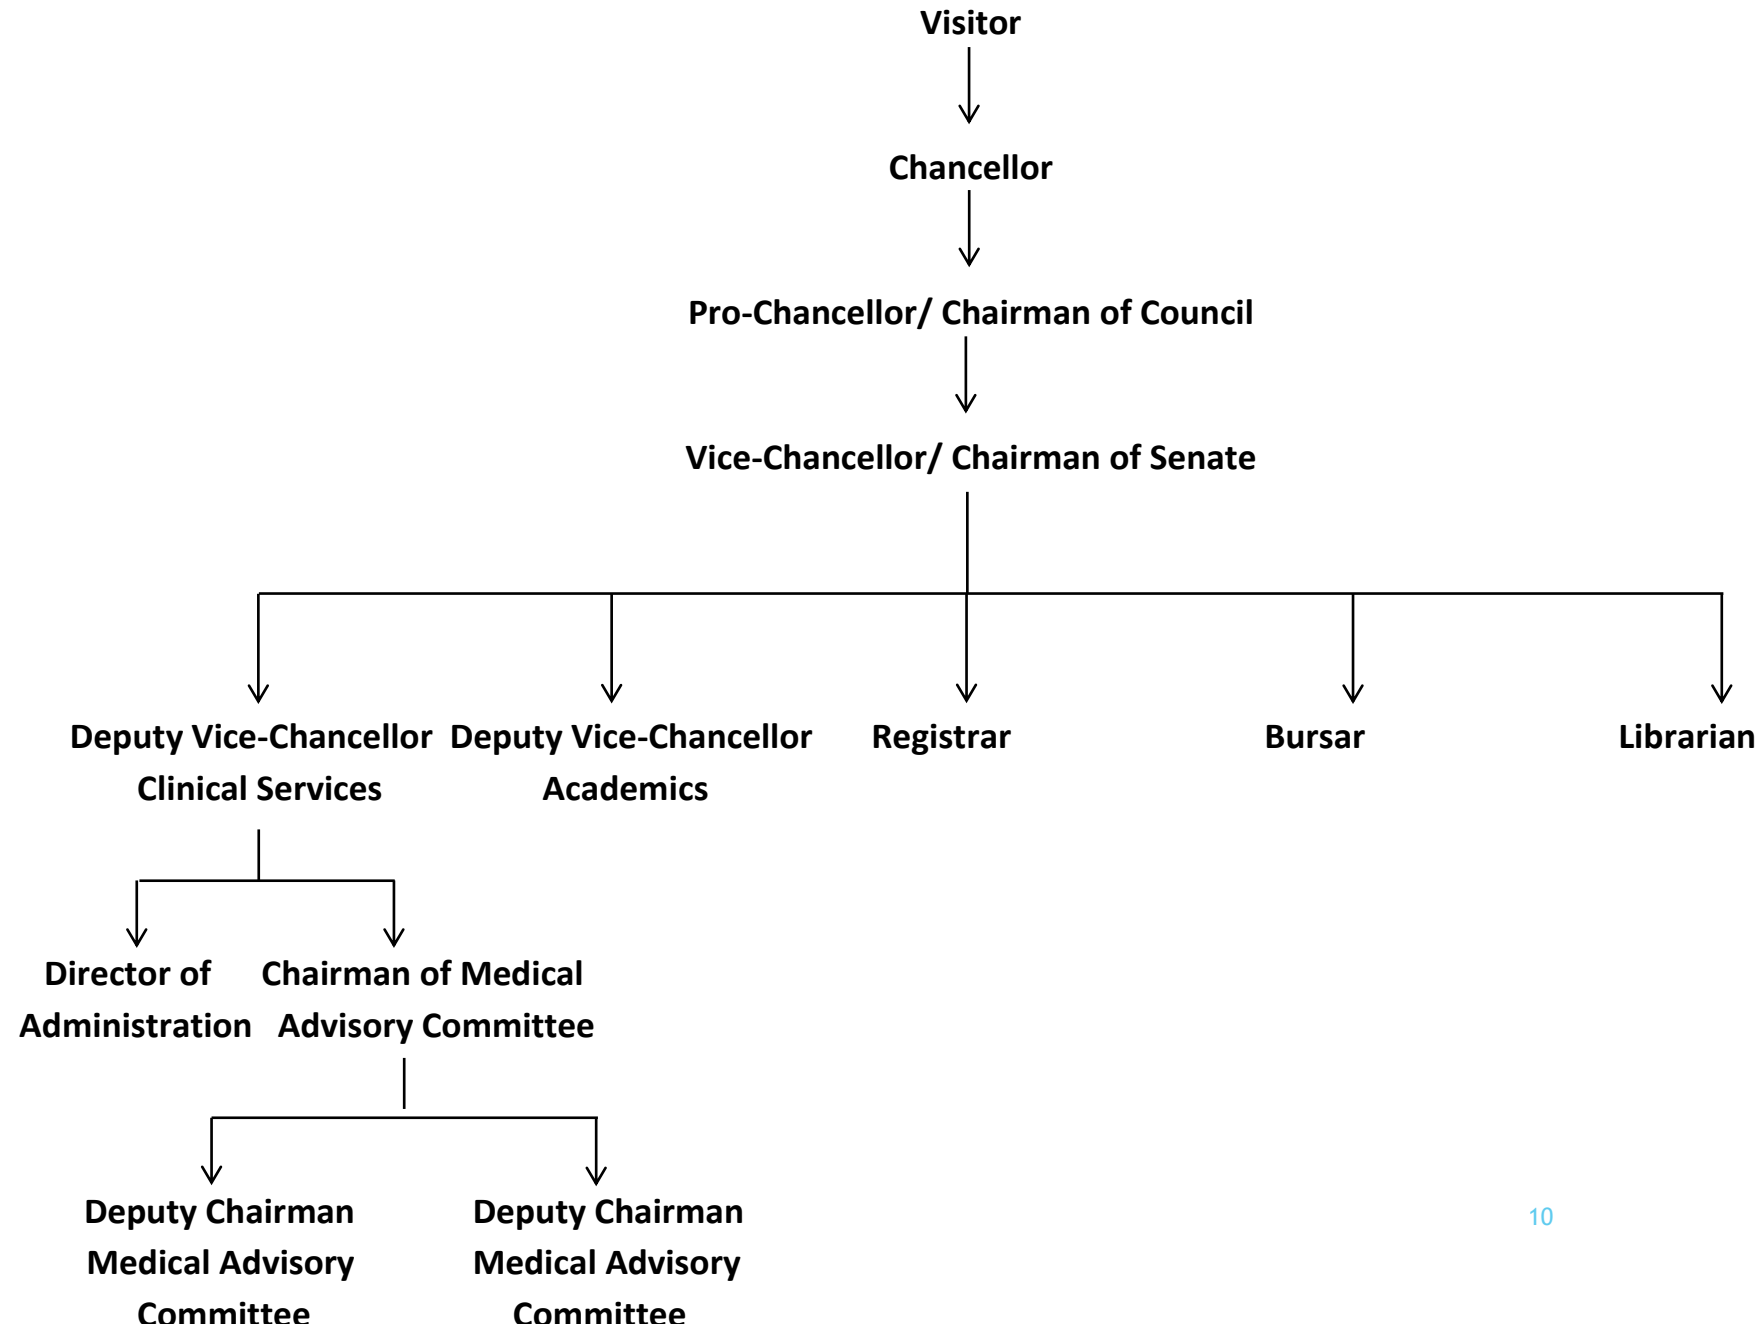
Visitor

Chancellor

Pro-Chancellor/ Chairman of Council

Vice-Chancellor/ Chairman of Senate

Deputy Vice-Chancellor Clinical Services

Deputy Vice-Chancellor Academics

Registrar

Bursar

Librarian

Director of Administration

Chairman of Medical Advisory Committee

Deputy Chairman Medical Advisory Committee

Deputy Chairman Medical Advisory Committee

10